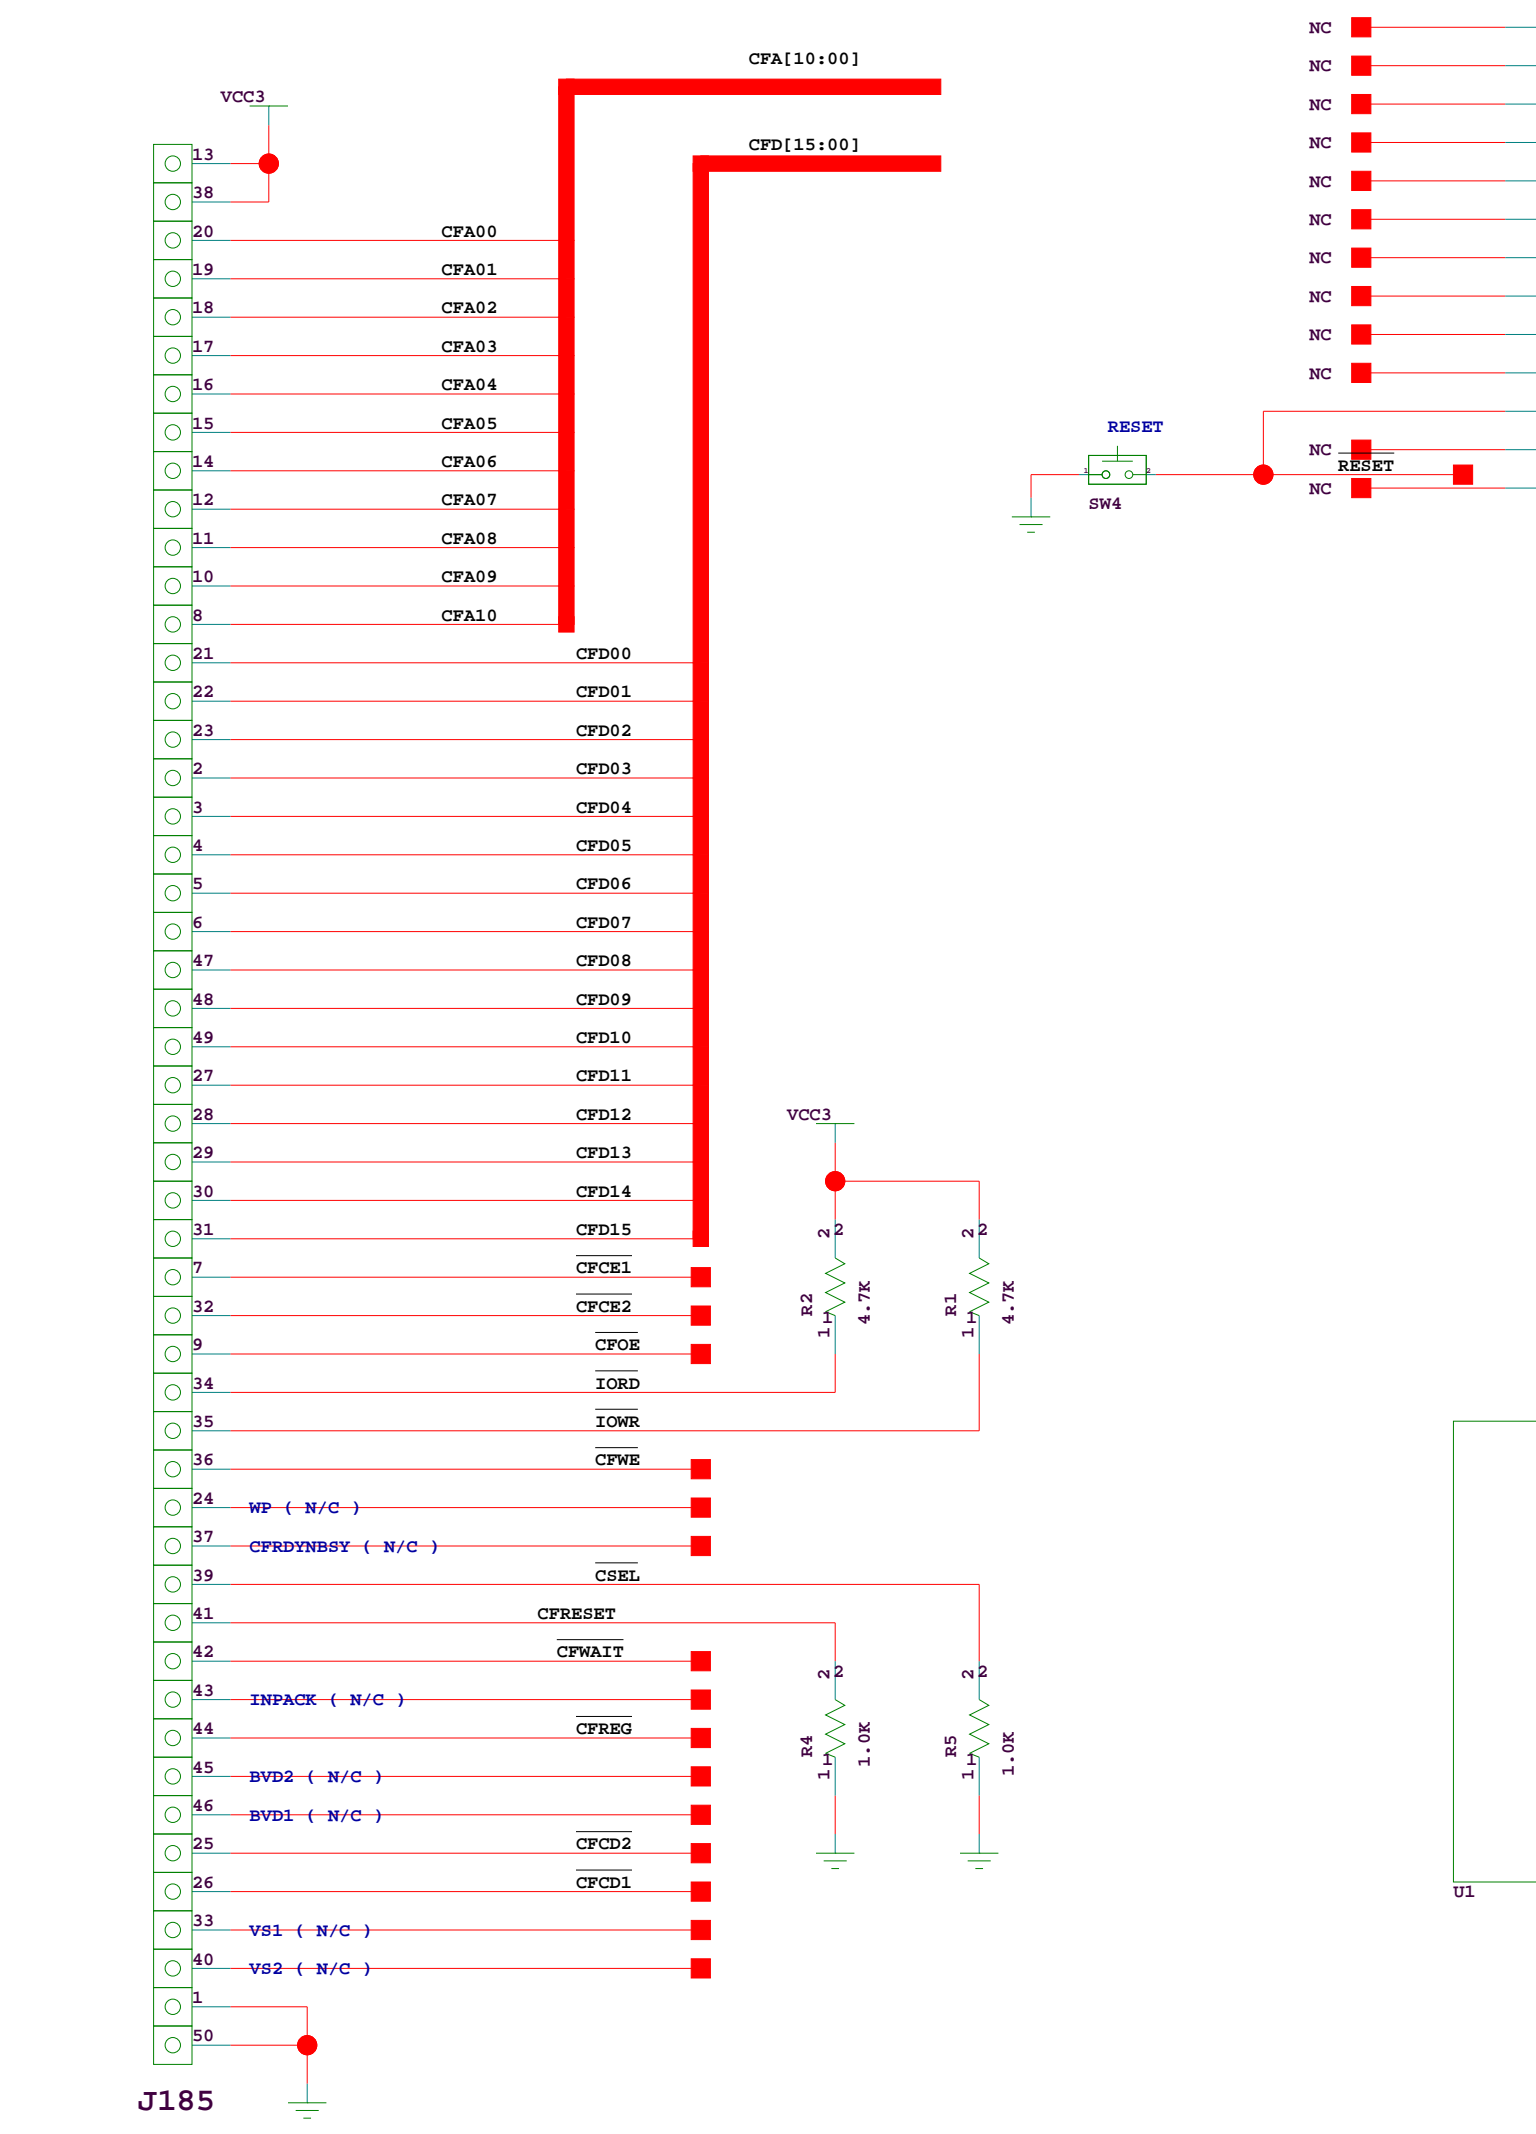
CFA[10:00]
CFD[15:00]
VCC3
13
38
20 CFA00
19 CFA01
18 CFA02
17 CFA03
16 CFA04
15 CFA05
14 CFA06
12 CFA07
11 CFA08
10 CFA09
8 CFA10
21 CFD00
22 CFD01
23 CFD02
2 CFD03
3 CFD04
4 CFD05
5 CFD06
6 CFD07
47 CFD08
48 CFD09
49 CFD10
27 CFD11
28 CFD12
29 CFD13
30 CFD14
31 CFD15
7 CFCE1
32 CFCE2
9 CFOE
34 IORD
35 IOWR
36 CFWE
24 WP ( N/C )
37 CFRDYNBSY ( N/C )
39 CSEL
41 CFRESET
42 CFWAIT
43 INPACK ( N/C )
44 CFREG
45 BVD2 ( N/C )
46 BVD1 ( N/C )
25 CFCD2
26 CFCD1
33 VS1 ( N/C )
40 VS2 ( N/C )
1
50
J185
NC
NC
NC
NC
NC
NC
NC
NC
NC
NC
RESET
SW4
NC
RESET
NC
VCC3
2 2
R2
4.7K
1 1
2 2
R1
4.7K
1 1
2 2
R4
1.0K
1 1
2 2
R5
1.0K
1 1
U1